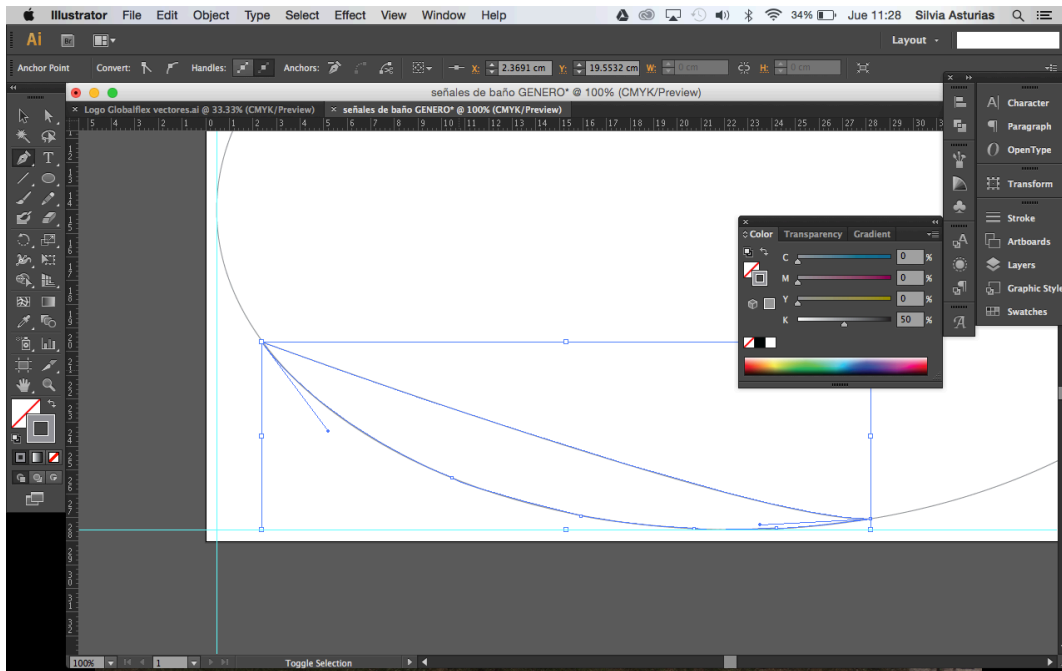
Illustrator File Edit Object Type Select Effect View Window Help
34% Jue 11:28 Silvia Asturias

Ai
Layout

Anchor Point Convert: Handles: Anchors: X: 2.3691 cm Y: 19.5532 cm W: 0 cm H: 0 cm

señales de baño GENERO* @ 100% (CMYK/Preview)

Logo Globalflex vectores.ai @ 33.33% (CMYK/Preview)
señales de baño GENERO* @ 100% (CMYK/Preview)

Color Transparency Gradient
C 0 %
M 0 %
Y 0 %
K 50 %

Character
Paragraph
OpenType
Transform
Stroke
Artboards
Layers
Graphic Style
Swatches

100% 1 Toggle Selection